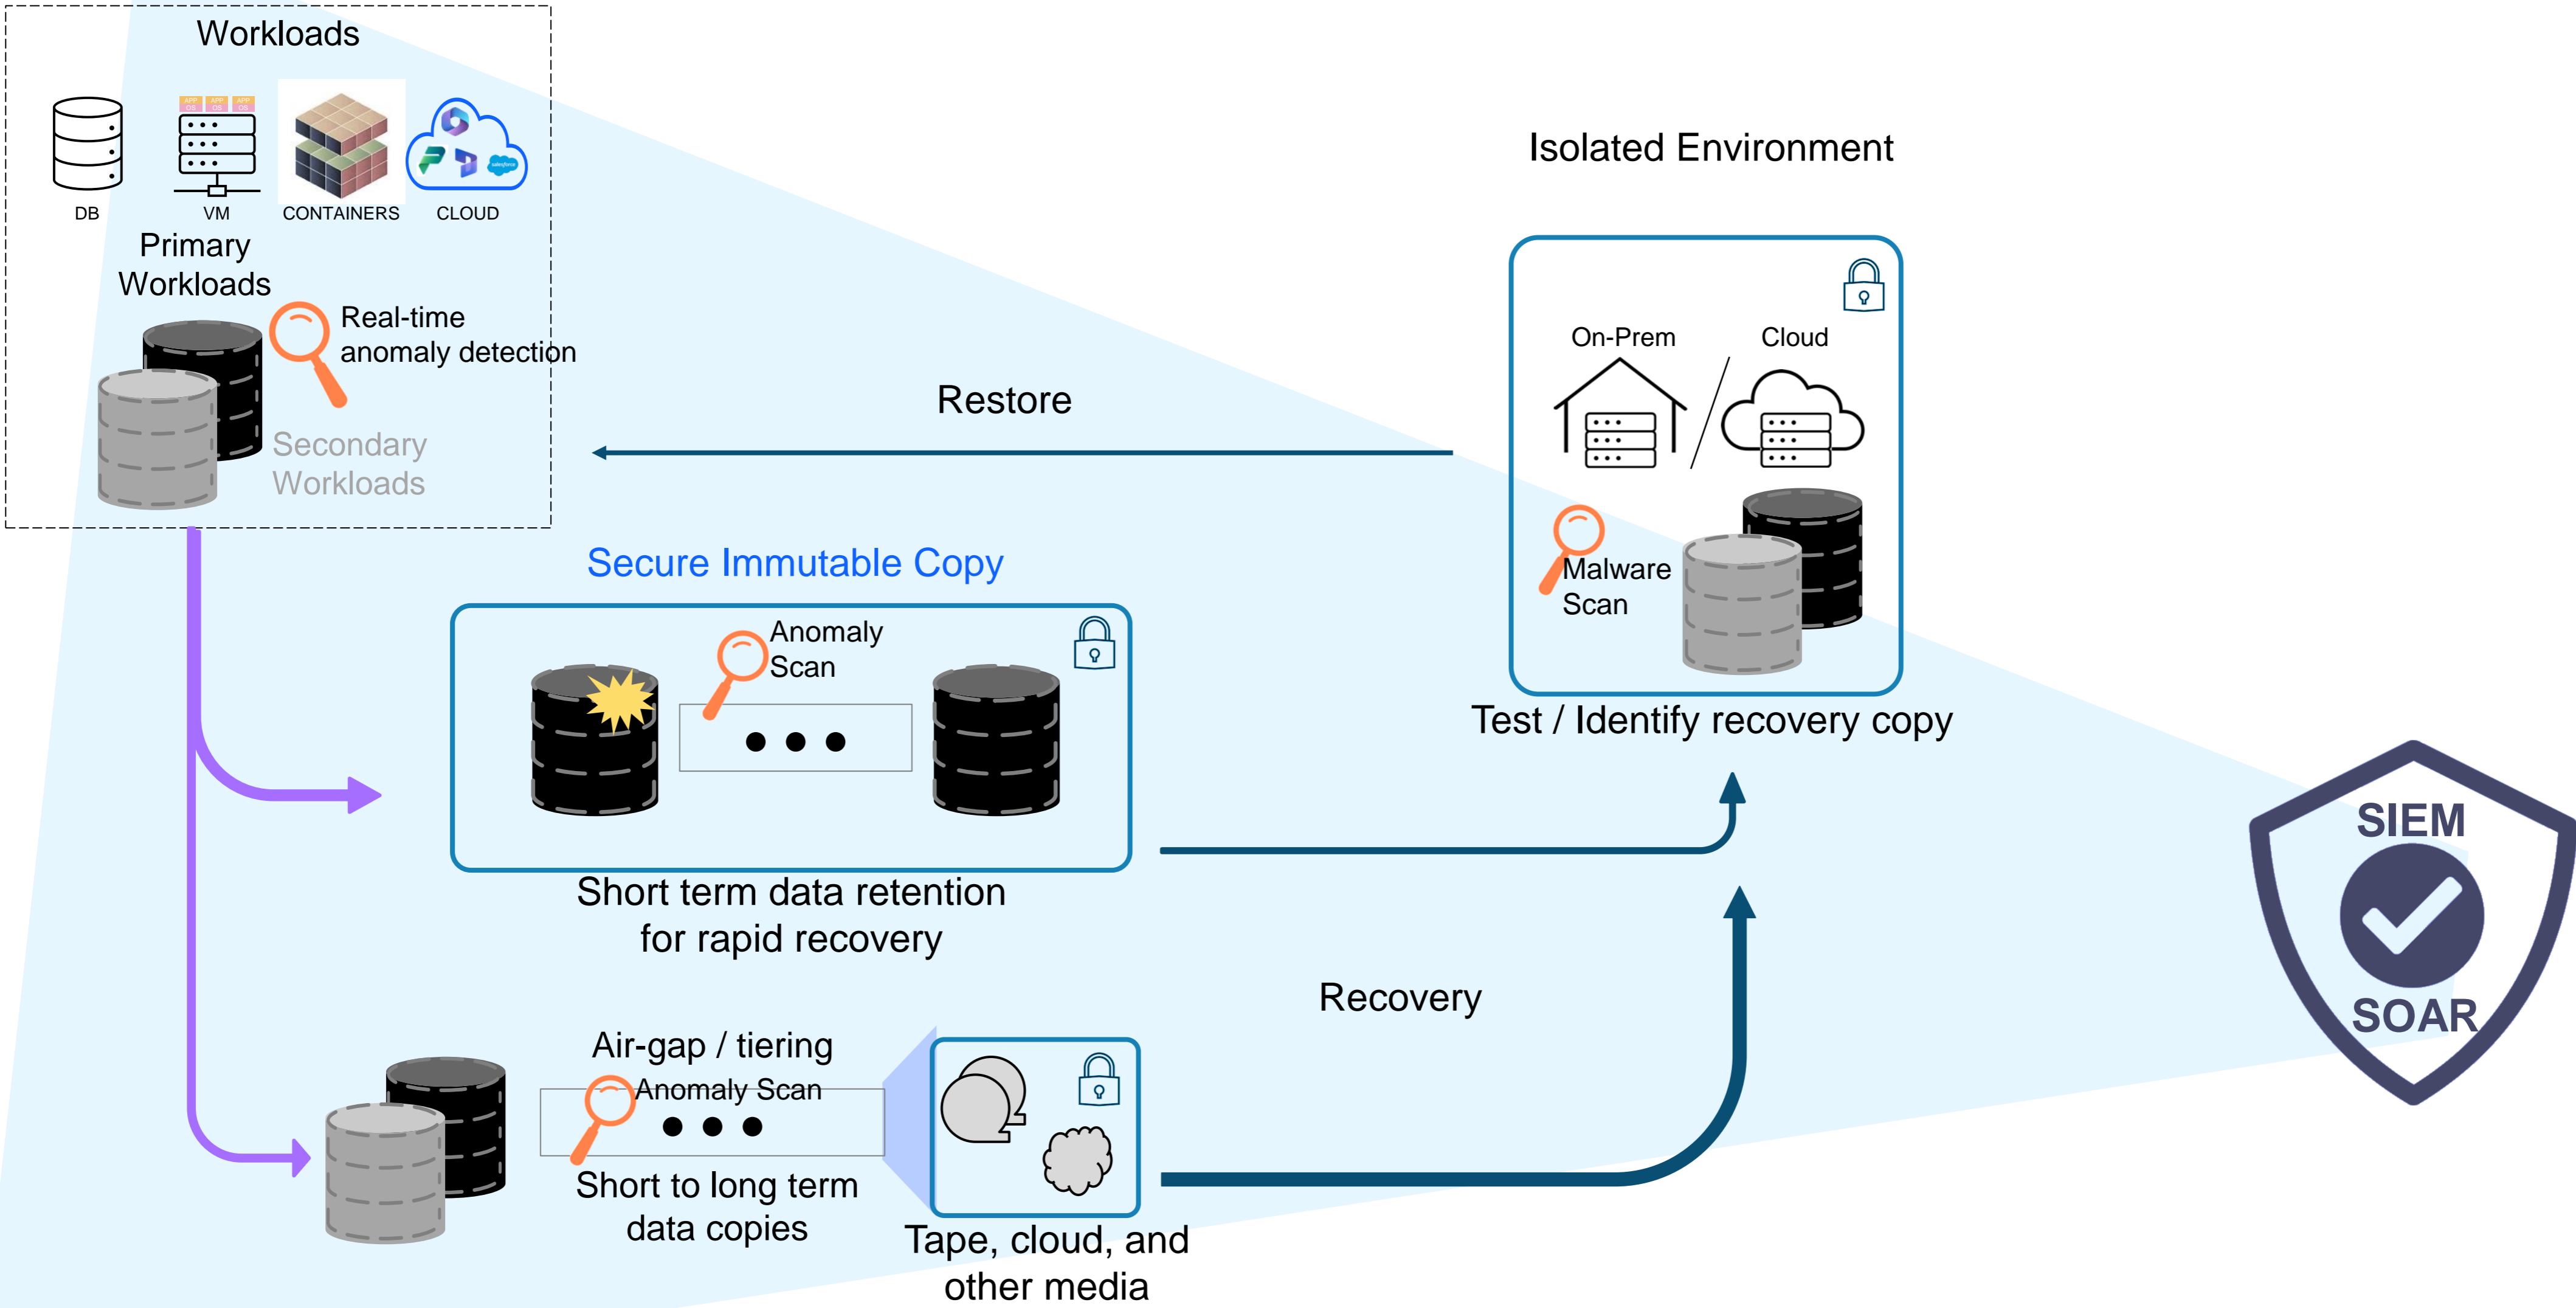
Workloads

DB VM CONTAINERS CLOUD

Primary Workloads

Real-time anomaly detection

Secondary Workloads

Isolated Environment

On-Prem Cloud

Malware Scan

Test / Identify recovery copy

Restore

Secure Immutable Copy

Anomaly Scan

• • •

Short term data retention for rapid recovery

Recovery

Air-gap / tiering

Anomaly Scan

• • •

Short to long term data copies

Tape, cloud, and other media

SIEM

SOAR